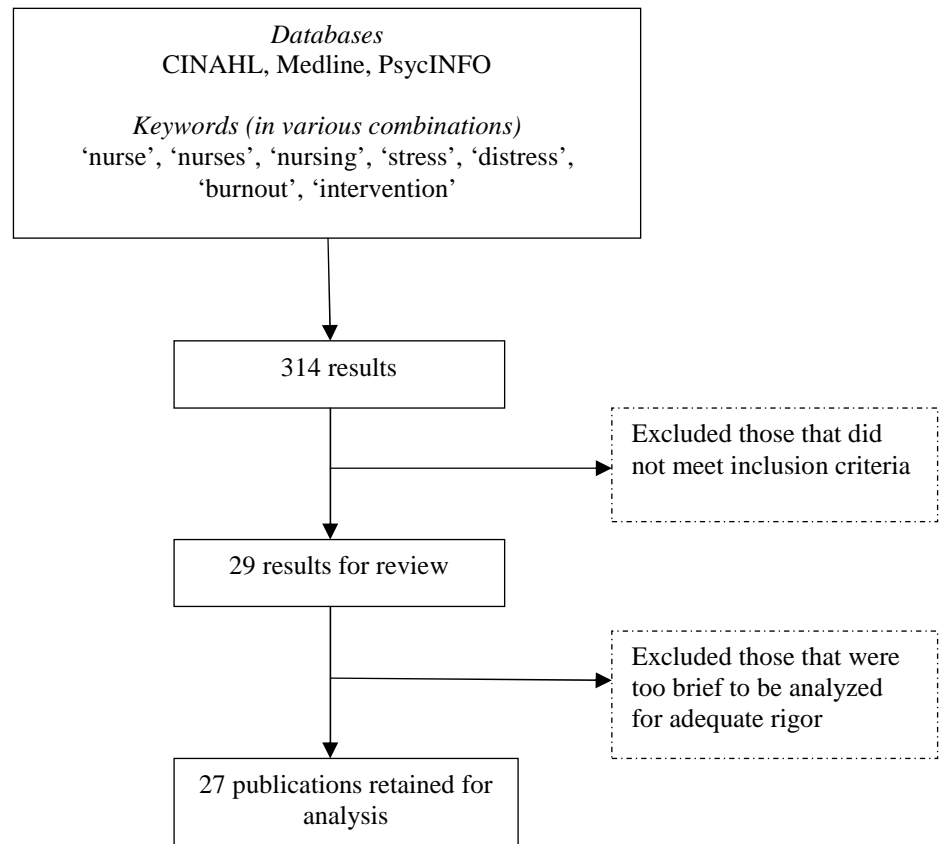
Databases
CINAHL, Medline, PsycINFO

Keywords (in various combinations)
'nurse', 'nurses', 'nursing', 'stress', 'distress', 'burnout', 'intervention'

314 results

Excluded those that did not meet inclusion criteria

29 results for review

Excluded those that were too brief to be analyzed for adequate rigor

27 publications retained for analysis